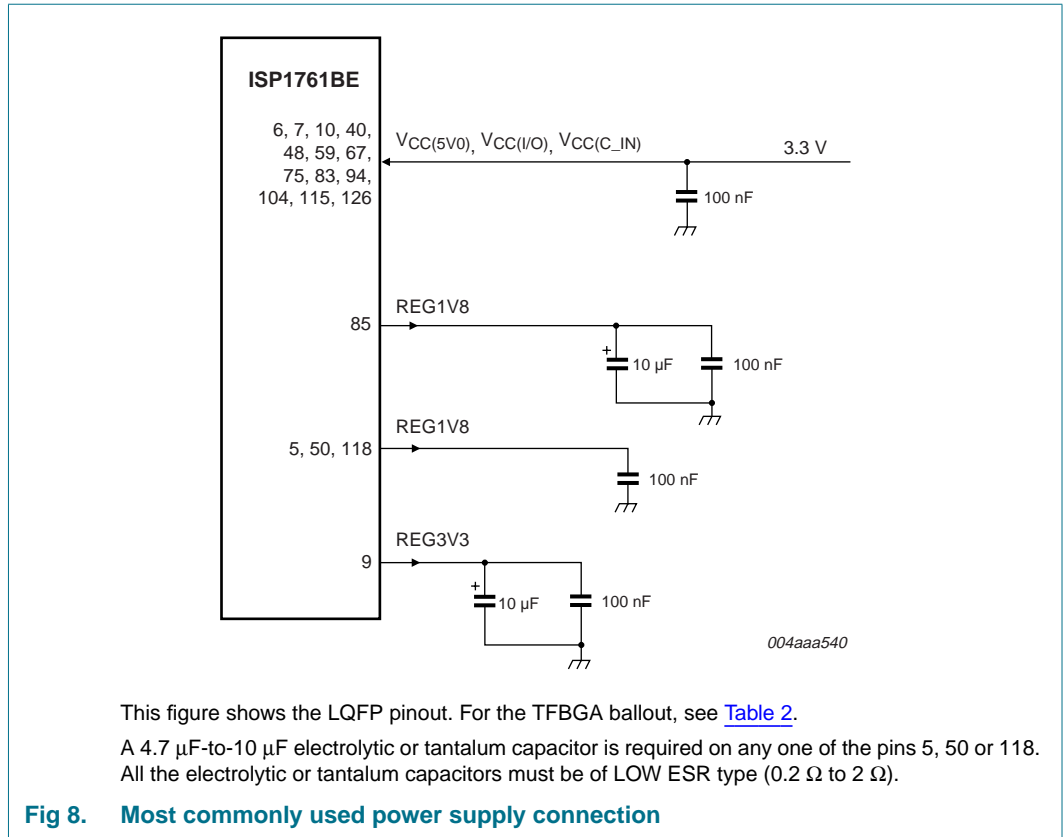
ISP1761BE

6, 7, 10, 40, 48, 59, 67, 75, 83, 94, 104, 115, 126

$V_{CC(5V0)}$, $V_{CC(I/O)}$, $V_{CC(C\_IN)}$

3.3 V

100 nF

85

REG1V8

+

10 μF

100 nF

5, 50, 118

REG1V8

100 nF

9

REG3V3

+

10 μF

100 nF

004aaa540

This figure shows the LQFP pinout. For the TFBGA ballout, see Table 2.

A 4.7 μF-to-10 μF electrolytic or tantalum capacitor is required on any one of the pins 5, 50 or 118. All the electrolytic or tantalum capacitors must be of LOW ESR type (0.2 Ω to 2 Ω).

Fig 8. Most commonly used power supply connection